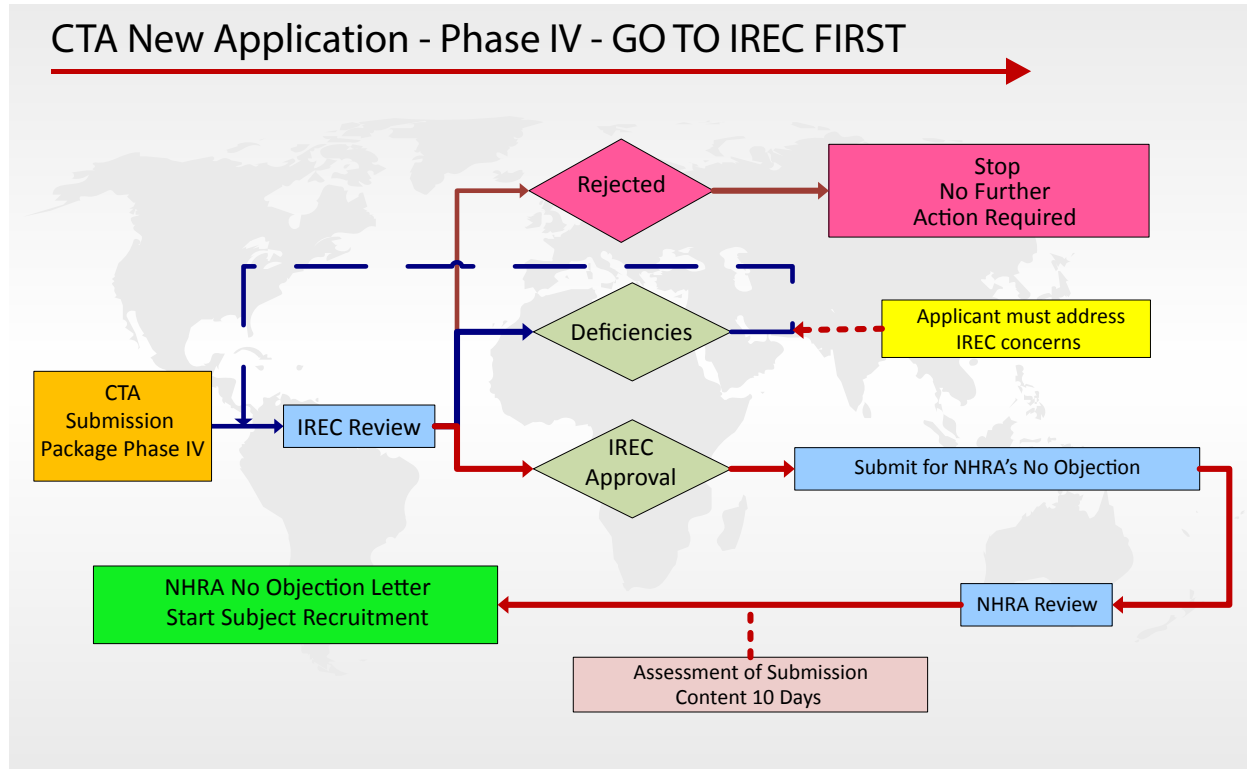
CTA New Application - Phase IV - GO TO IREC FIRST

Rejected

Stop
No Further
Action Required

Deficiencies

Applicant must address
IREC concerns

CTA
Submission
Package Phase IV

IREC Review

IREC
Approval

Submit for NHRA’s No Objection

NHRA No Objection Letter
Start Subject Recruitment

NHRA Review

Assessment of Submission
Content 10 Days